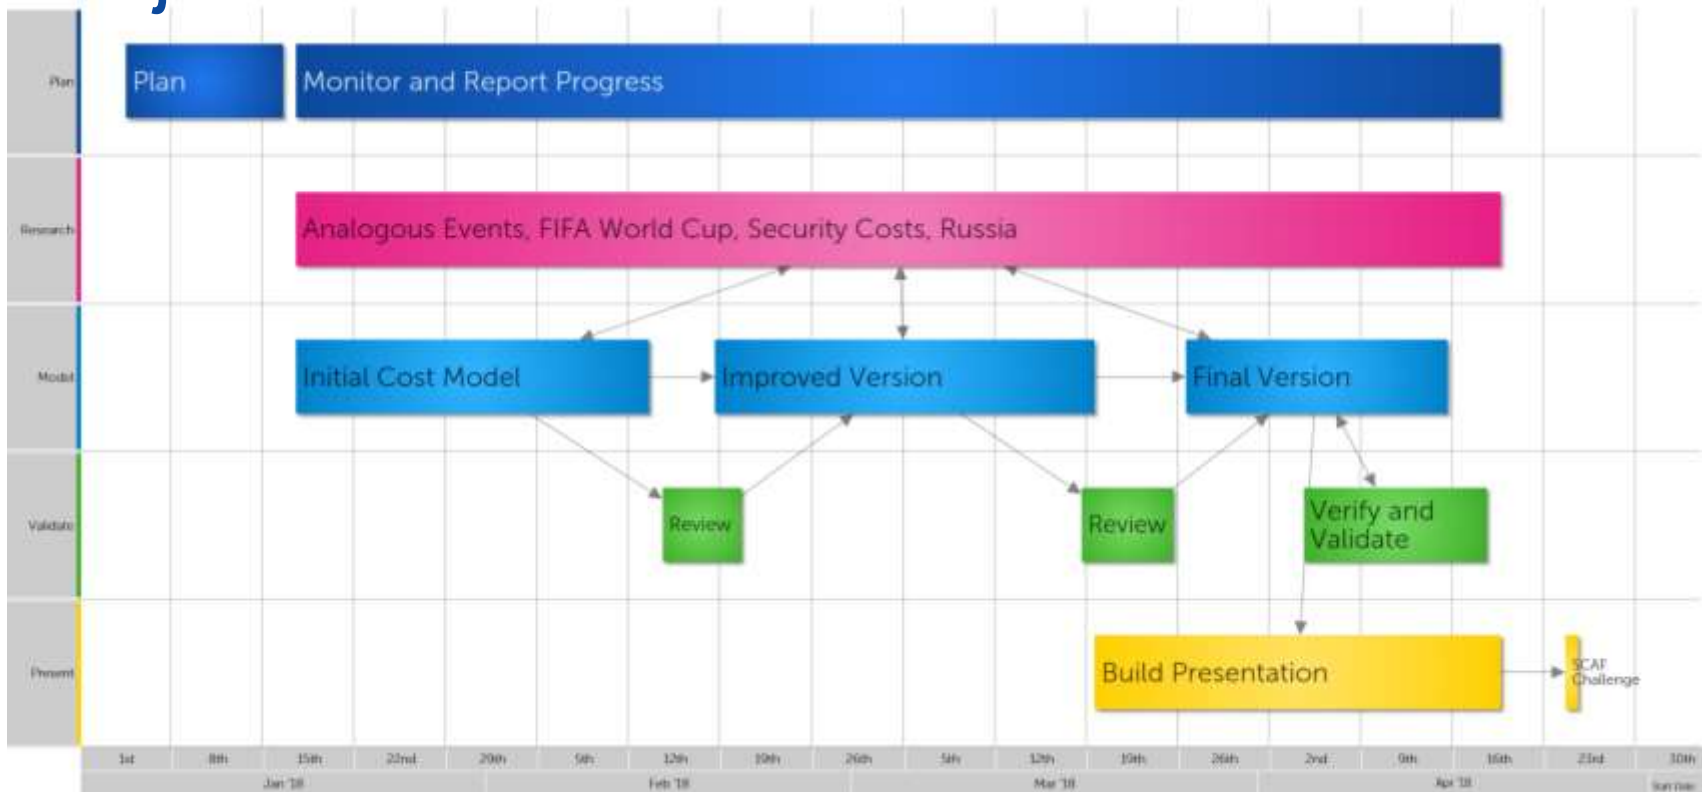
Plan

Plan

Monitor and Report Progress

Research

Analogous Events, FIFA World Cup, Security Costs, Russia

Model

Initial Cost Model

Improved Version

Final Version

Validate

Review

Review

Verify and Validate

Present

Build Presentation

SCAF Challenge

| 1st | 8th | 15th | 22nd | 29th | 5th | 12th | 19th | 26th | 5th | 12th | 19th | 26th | 2nd | 9th | 16th | 23rd | 30th |
|---|---|---|---|---|---|---|---|---|---|---|---|---|---|---|---|---|---|

Jan '18
Feb '18
Mar '18
Apr '18
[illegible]